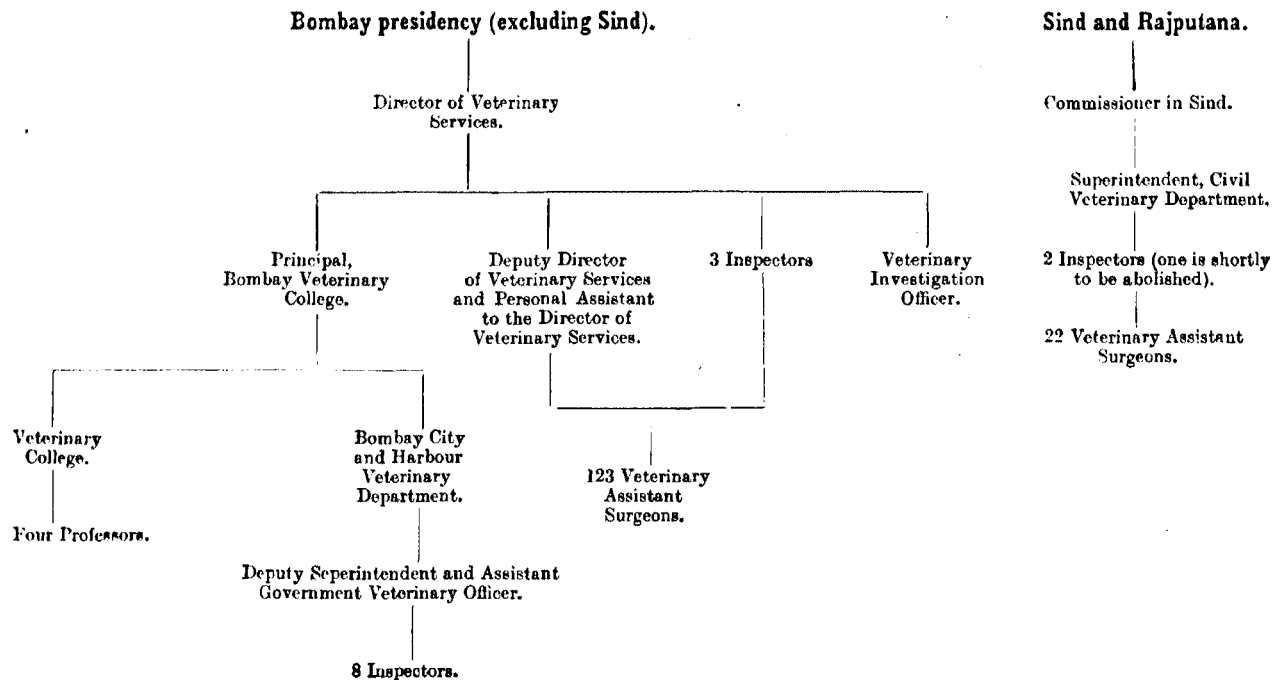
Bombay presidency (excluding Sind).

Director of Veterinary Services.

Principal, Bombay Veterinary College.

Deputy Director of Veterinary Services and Personal Assistant to the Director of Veterinary Services.

3 Inspectors

Veterinary Investigation Officer.

Veterinary College.

Four Professors.

Bombay City and Harbour Veterinary Department.

Deputy Seperintendent and Assistant Government Veterinary Officer.

8 Inspectors.

123 Veterinary Assistant Surgeons.

Sind and Rajputana.

Commissioner in Sind.

Superintendent, Civil Veterinary Department.

2 Inspectors (one is shortly to be abolished).

22 Veterinary Assistant Surgeons.